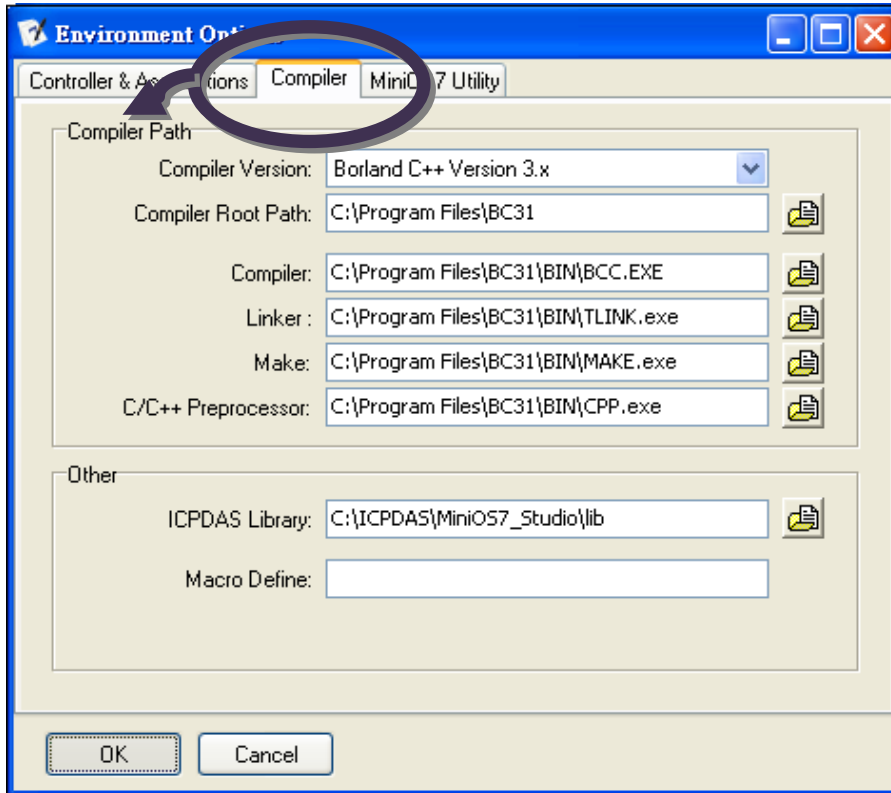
Environment Opti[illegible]

Controller & A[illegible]tions | Compiler | MiniO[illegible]7 Utility

Compiler Path

Compiler Version: Borland C++ Version 3.x

Compiler Root Path: C:\Program Files\BC31

Compiler: C:\Program Files\BC31\BIN\BCC.EXE

Linker : C:\Program Files\BC31\BIN\TLINK.exe

Make: C:\Program Files\BC31\BIN\MAKE.exe

C/C++ Preprocessor: C:\Program Files\BC31\BIN\CPP.exe

Other

ICPDAS Library: C:\ICPDAS\MiniOS7_Studio\lib

Macro Define:

OK

Cancel